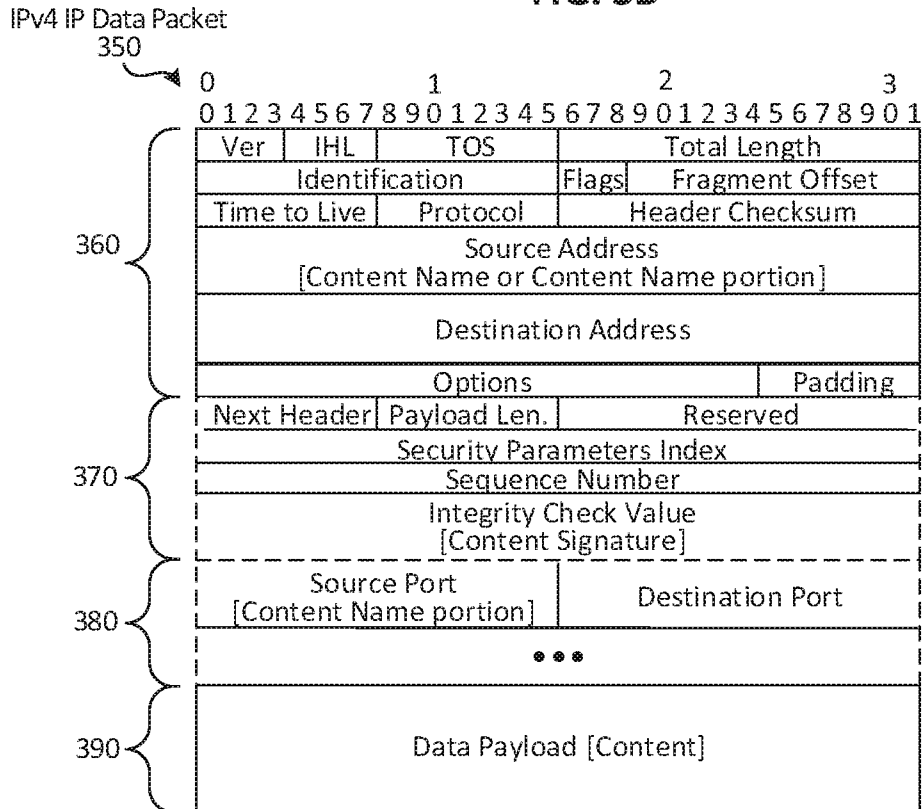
IPv4 IP Data Packet
350

0 1 2 3
0 1 2 3 4 5 6 7 8 9 0 1 2 3 4 5 6 7 8 9 0 1 2 3 4 5 6 7 8 9 0 1

| Ver | IHL | TOS | Total Length |
|---|---|---|---|
| Identification | | Flags | Fragment Offset |
| Time to Live | Protocol | Header Checksum | |

Source Address
[Content Name or Content Name portion]

Destination Address

Options | Padding

Next Header | Payload Len. | Reserved

Security Parameters Index

Sequence Number

Integrity Check Value
[Content Signature]

Source Port
[Content Name portion] | Destination Port

•••

Data Payload [Content]

360
370
380
390